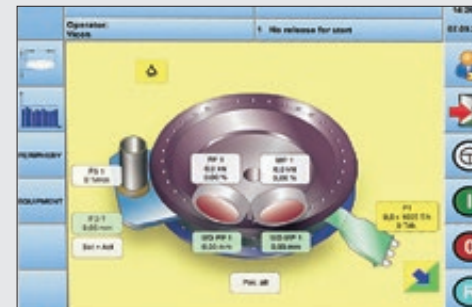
Operator:
Yasco

1 No release for start

14:
02.09.

RF 3
0.0 t/h
0.00 %

MF 1
0.0 t/h
0.00 %

FS 1
0 l/min

F2 1
0.00 mm

Set = Act

DG RF 1
0.00 mm

DG MF 1
0.00 mm

F1
0.0 = 4025 t/h
0 t/h

Pos. all